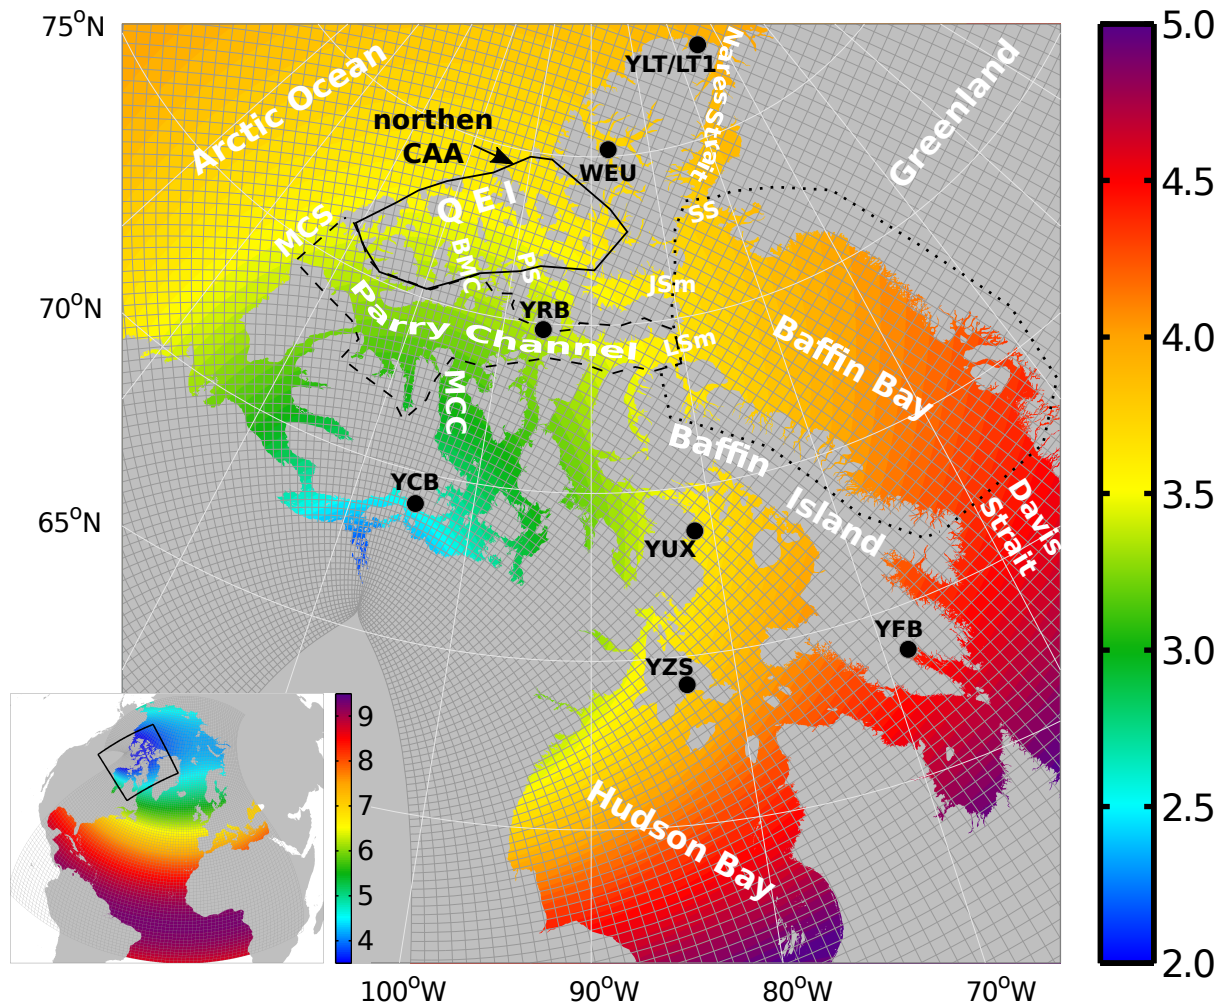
$75^oN$
$70^oN$
$65^oN$
Arctic Ocean
northen CAA
QEI
MCS
BMC
PS
Parry Channel
MCC
YLT/LT1
WEU
Nares Strait
SS
JSm
LSm
YRB
Greenland
Baffin Bay
Baffin Island
Davis Strait
YCB
YUX
YFB
YZS
Hudson Bay
9
8
7
6
5
4
$100^oW$
$90^oW$
$80^oW$
$70^oW$
5.0
4.5
4.0
3.5
3.0
2.5
2.0